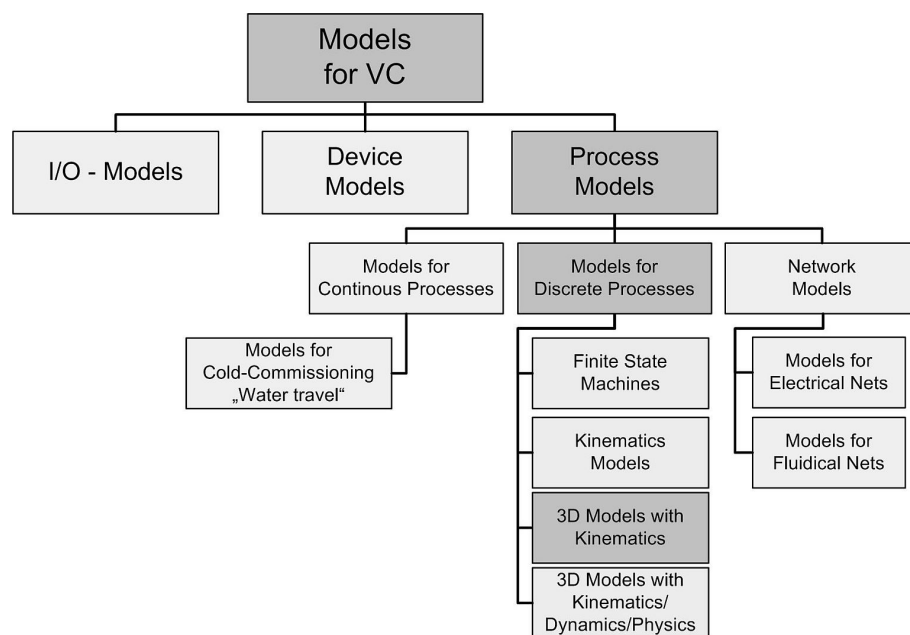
Models for VC

I/O - Models

Device Models

Process Models

Models for Continous Processes

Models for Discrete Processes

Network Models

Models for Cold-Commissioning „Water travel“

Finite State Machines

Kinematics Models

3D Models with Kinematics

3D Models with Kinematics/ Dynamics/Physics

Models for Electrical Nets

Models for Fluidical Nets